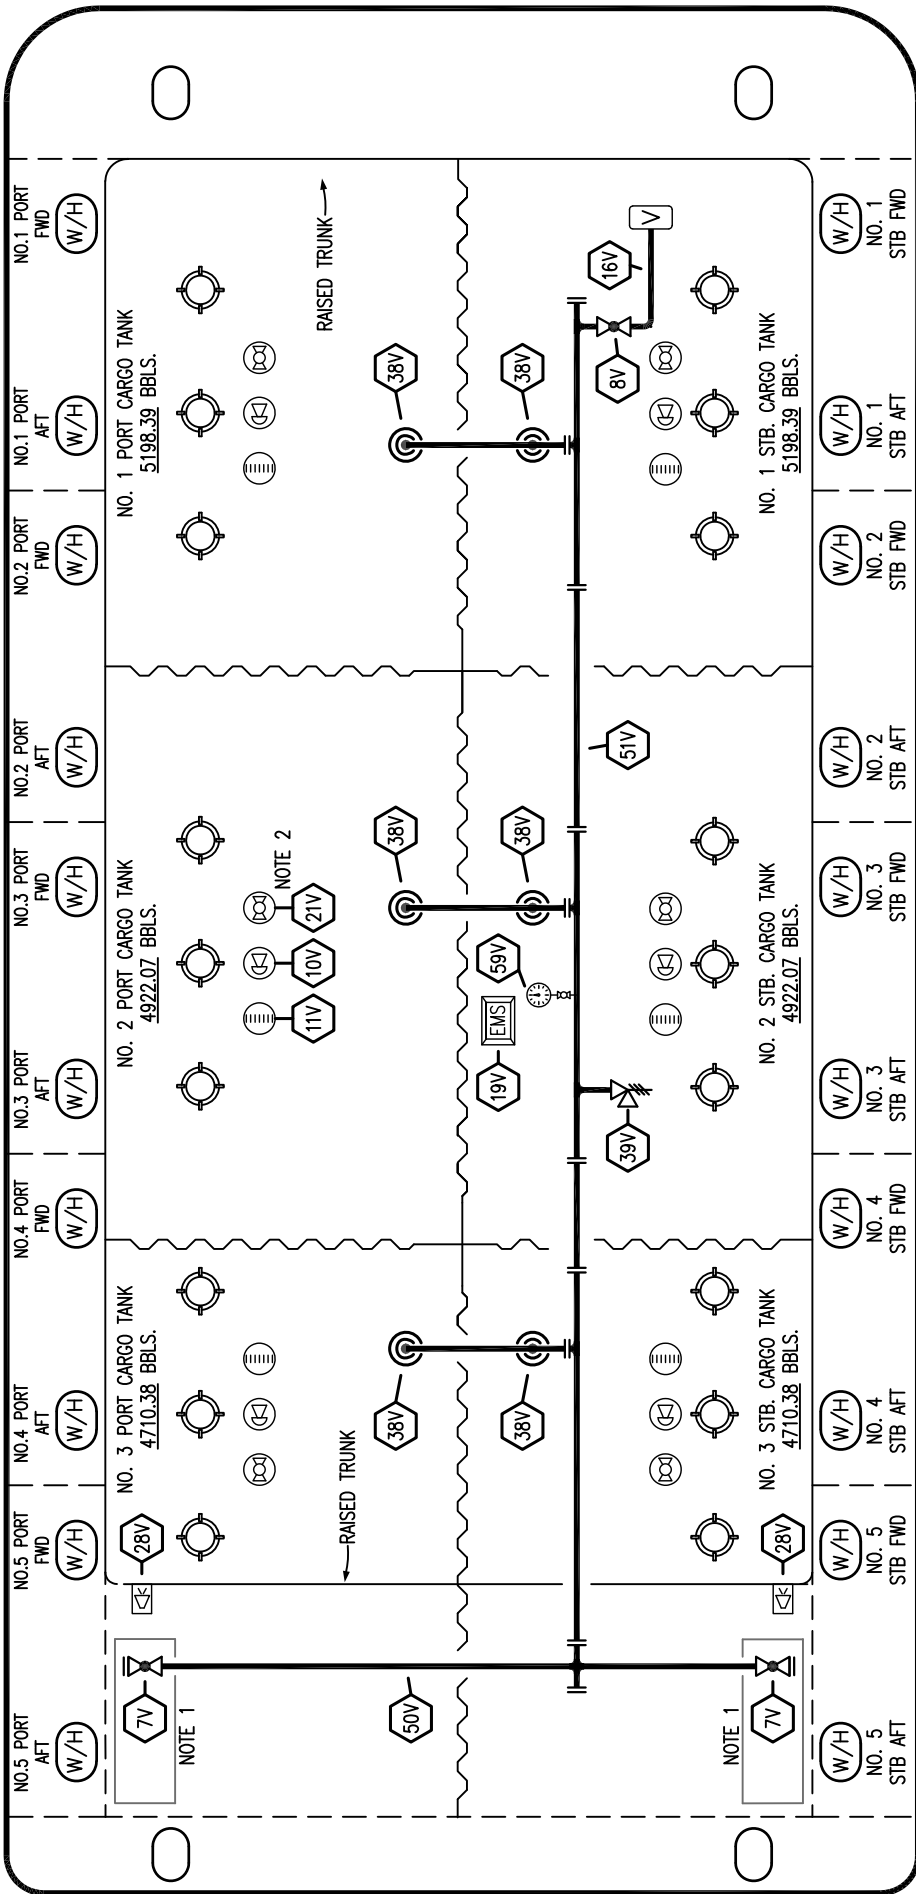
NO.1 PORT FWD
W/H
NO.1 PORT AFT
W/H
NO.2 PORT FWD
W/H
NO.2 PORT AFT
W/H
NO.3 PORT FWD
W/H
NO.3 PORT AFT
W/H
NO.4 PORT FWD
W/H
NO.4 PORT AFT
W/H
NO.5 PORT FWD
W/H
NO.5 PORT AFT
W/H

RAISED TRUNK
NO. 1 PORT CARGO TANK
5198.39 BBLS.
38V
38V
16V
V
8V
NO. 1 STB. CARGO TANK
5198.39 BBLS.

51V
38V
38V
NOTE 2
21V
10V
11V
NO. 2 PORT CARGO TANK
4922.07 BBLS.
59V
EMS
19V
39V
NO. 2 STB. CARGO TANK
4922.07 BBLS.

NO. 3 PORT CARGO TANK
4710.38 BBLS.
38V
38V
NO. 3 STB. CARGO TANK
4710.38 BBLS.
28V
RAISED TRUNK
28V
7V
NOTE 1
50V
NOTE 1
7V

W/H
NO. 1 STB FWD
W/H
NO. 1 STB AFT
W/H
NO. 2 STB FWD
W/H
NO. 2 STB AFT
W/H
NO. 3 STB FWD
W/H
NO. 3 STB AFT
W/H
NO. 4 STB FWD
W/H
NO. 4 STB AFT
W/H
NO. 5 STB FWD
W/H
NO. 5 STB AFT